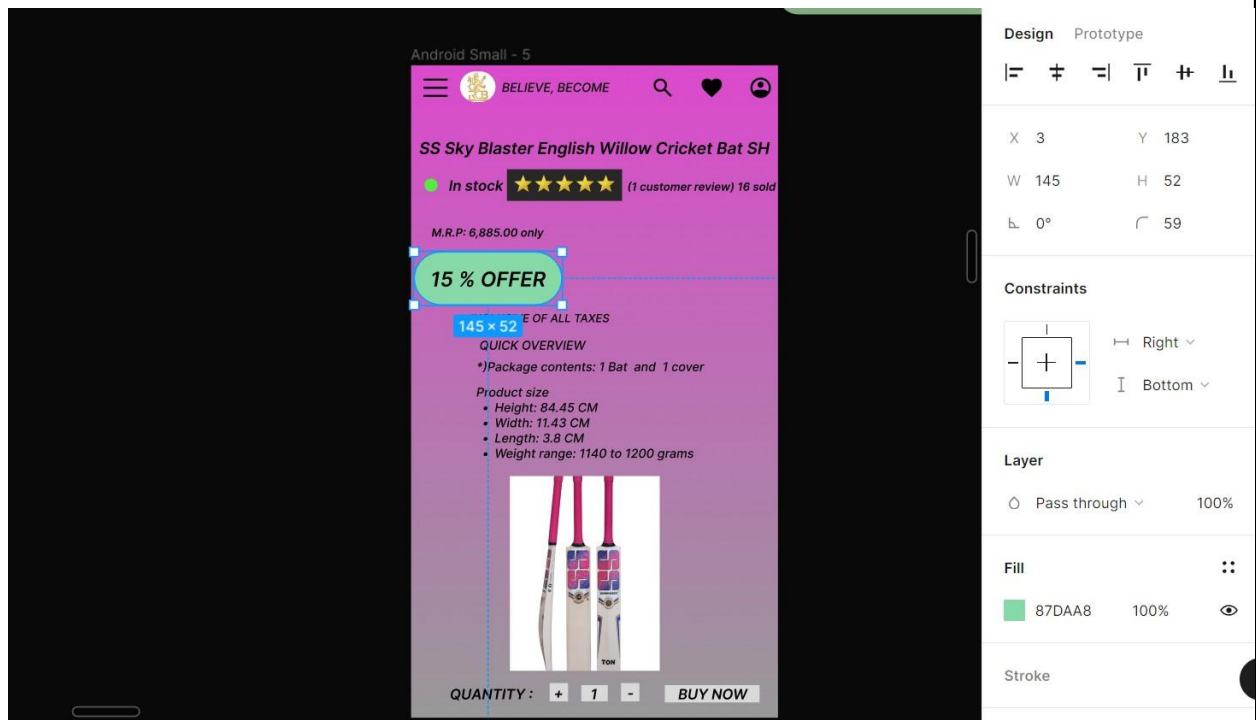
Android Small - 5

BELIEVE, BECOME

SS Sky Blaster English Willow Cricket Bat SH

In stock ★★★★★ (1 customer review) 16 sold

M.R.P: 6,885.00 only

15 % OFFER

145 × 52

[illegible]E OF ALL TAXES

QUICK OVERVIEW

*)Package contents: 1 Bat and 1 cover

Product size
- Height: 84.45 CM
- Width: 11.43 CM
- Length: 3.8 CM
- Weight range: 1140 to 1200 grams

TON

QUANTITY : + 1 - BUY NOW

Design Prototype

X 3 Y 183

W 145 H 52

0° 59

Constraints

Right

Bottom

Layer

Pass through 100%

Fill

87DAA8 100%

Stroke